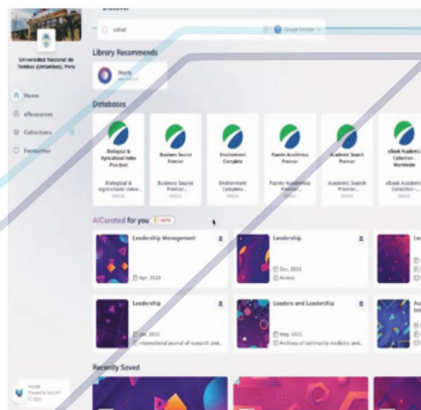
Universidad Nacional de Tumbes (UNTumbes), Peru

Home
eResources
Collections
Favourites

Discover

ssiiad

Google Scholar

Library Recommends

Shorts

Databases

Biological & Agricultural Index Plus (bsc)
Biological & Agricultural Index...

Business Source Premier
Business Source Premier...

Environment Complete
Environment Complete...

Fuente Academica Premier
Fuente Academica Premier...

Academic Search Premier
Academic Search Premier...

eBook Academic Collection - Worldwide
eBook Academic Collection -...

AICurated for you BETA

Leadership Management
Apr, 2022

Leadership
Dec, 2021
Ariesta

Le

Leadership
Jan, 2022
International journal of research and...

Leaders and Leadership
May, 2021
Archives of community medicine and...

As
Int

Recently Saved

Powered by